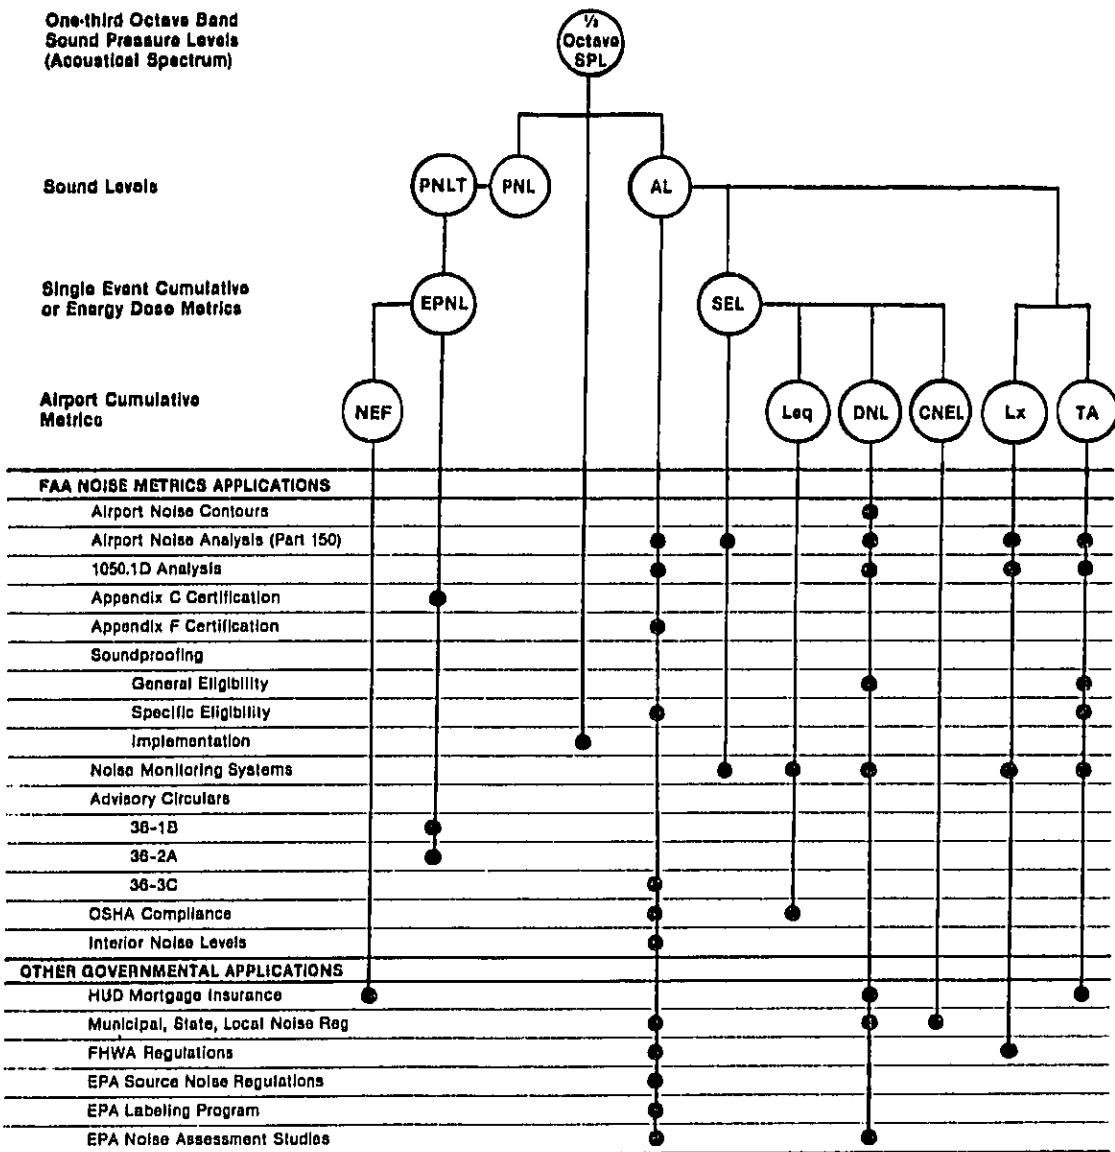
One-third Octave Band Sound Pressure Levels (Acoustical Spectrum)

$\frac{1}{3}$ Octave SPL

Sound Levels

PNLT

PNL

AL

Single Event Cumulative or Energy Dose Metrics

EPNL

SEL

Airport Cumulative Metric

NEF

Leq

DNL

CNEL

Lx

TA

FAA NOISE METRICS APPLICATIONS
Airport Noise Contours
Airport Noise Analysis (Part 150)
1050.1D Analysis
Appendix C Certification
Appendix F Certification
Soundproofing
General Eligibility
Specific Eligibility
Implementation
Noise Monitoring Systems
Advisory Circulars
36-1B
36-2A
36-3C
OSHA Compliance
Interior Noise Levels
OTHER GOVERNMENTAL APPLICATIONS
HUD Mortgage Insurance
Municipal, State, Local Noise Reg
FHWA Regulations
EPA Source Noise Regulations
EPA Labeling Program
EPA Noise Assessment Studies